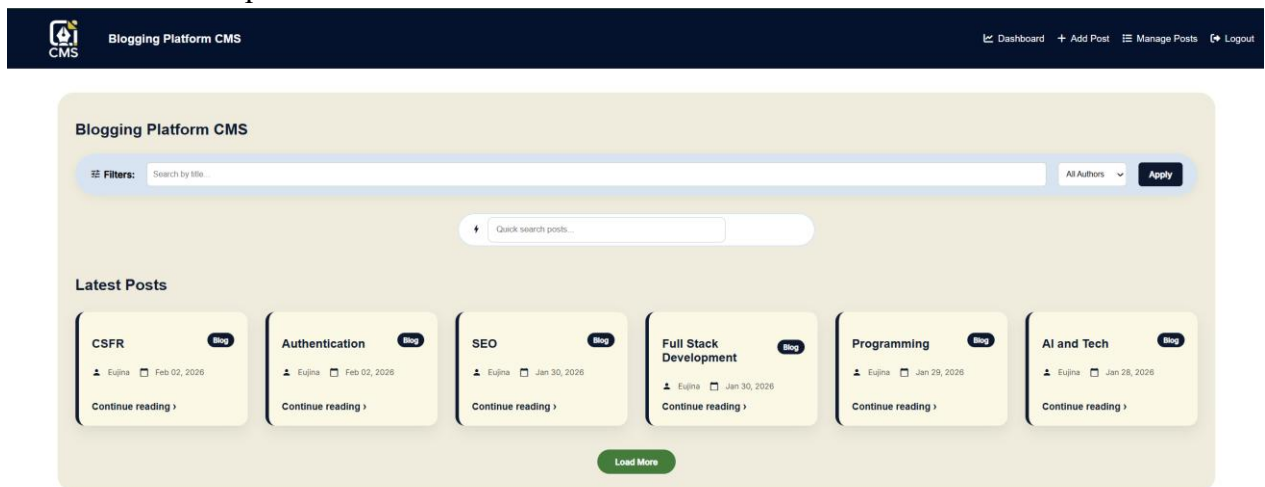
CMS

Blogging Platform CMS

Dashboard + Add Post Manage Posts Logout

Blogging Platform CMS

Filters: Search by title...

All Authors

Apply

Quick search posts...

Latest Posts

CSFR

Blog

Eujina Feb 02, 2026

Continue reading ›

Authentication

Blog

Eujina Feb 02, 2026

Continue reading ›

SEO

Blog

Eujina Jan 30, 2026

Continue reading ›

Full Stack Development

Blog

Eujina Jan 30, 2026

Continue reading ›

Programming

Blog

Eujina Jan 29, 2026

Continue reading ›

AI and Tech

Blog

Eujina Jan 28, 2026

Continue reading ›

Load More